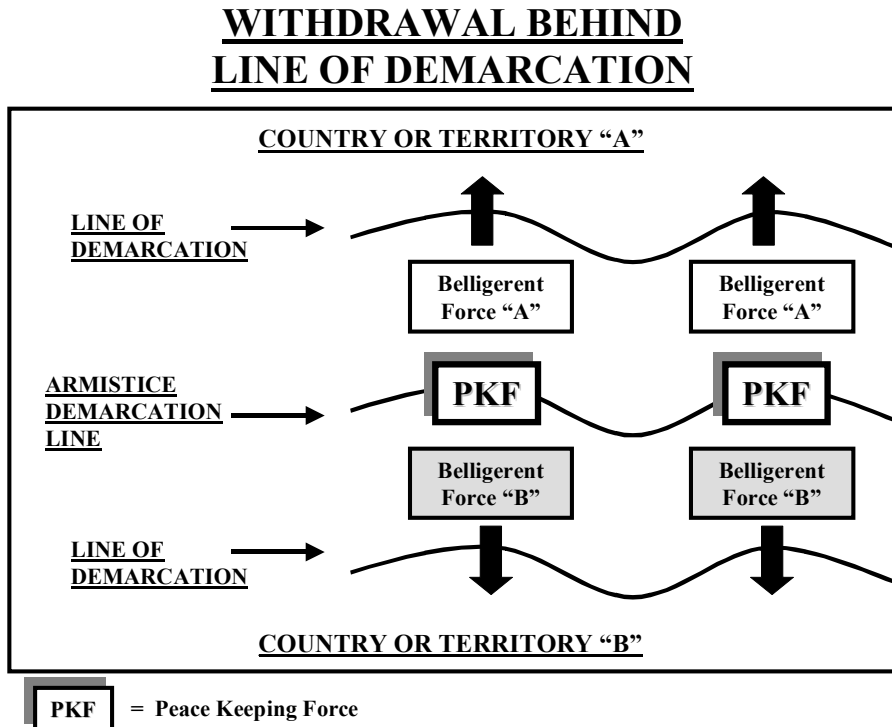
WITHDRAWAL BEHIND LINE OF DEMARCATION

COUNTRY OR TERRITORY "A"

LINE OF DEMARCATION

Belligerent Force "A"

Belligerent Force "A"

ARMISTICE DEMARCATION LINE

PKF

PKF

Belligerent Force "B"

Belligerent Force "B"

LINE OF DEMARCATION

COUNTRY OR TERRITORY "B"

PKF = Peace Keeping Force